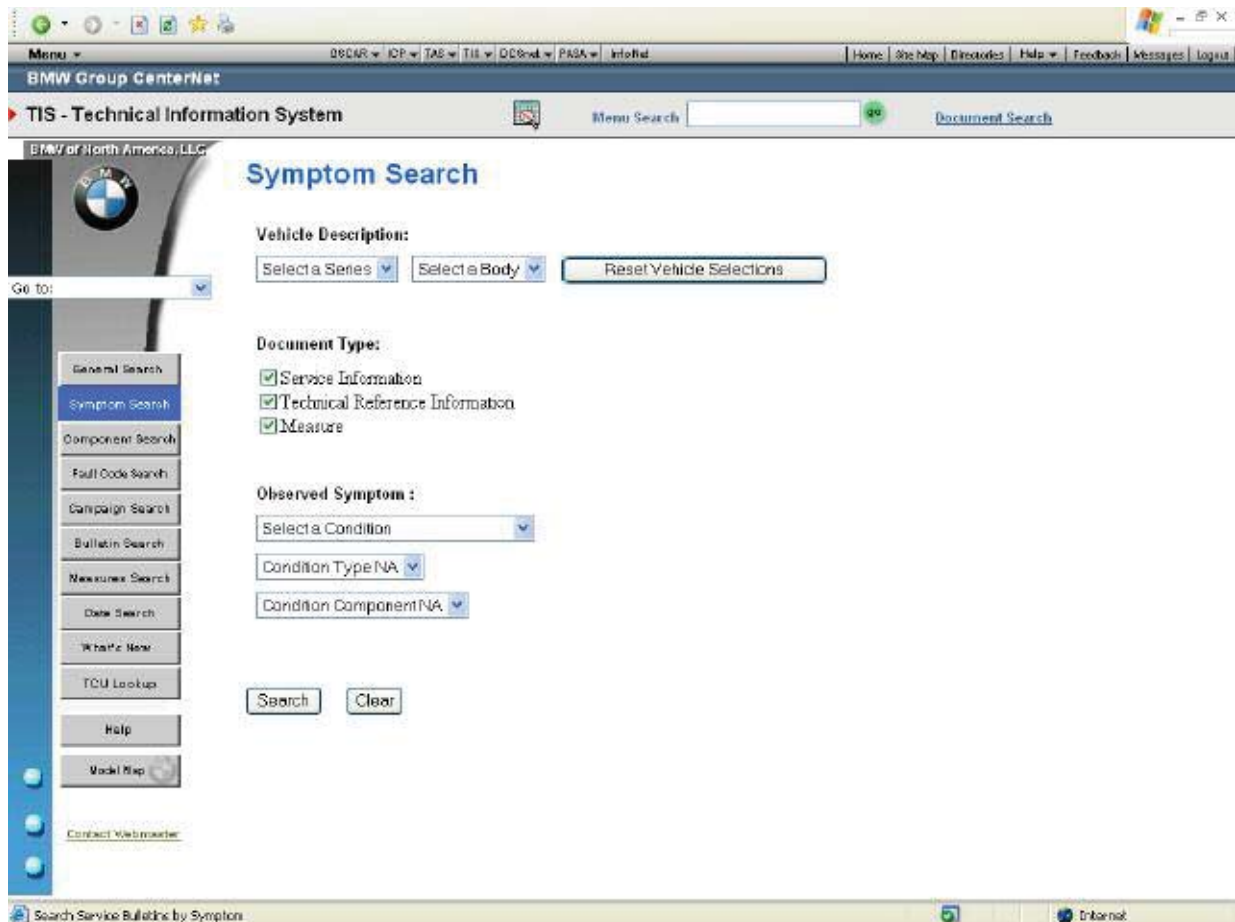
Menu ▾
OSCAR ▾ ICP ▾ TAS ▾ TIS ▾ DCSnet ▾ PASA ▾ Infonet
Home | Site Map | Directories | Help ▾ | Feedback | Messages | Logout

BMW Group CenterNet

TIS - Technical Information System
Menu Search
go
Document Search

BMW of North America, LLC

Go to:

General Search
Symptom Search
Component Search
Fault Code Search
Campaign Search
Bulletin Search
Measures Search
Date Search
What's New
TCU Lookup
Help
Model Map
Contact Webmaster

Symptom Search

Vehicle Description:
Select a Series
Select a Body
Reset Vehicle Selections

Document Type:
Service Information
Technical Reference Information
Measure

Observed Symptom :
Select a Condition
Condition Type NA
Condition Component NA

Search
Clear

Search Service Bulletins by Symptom
Internet